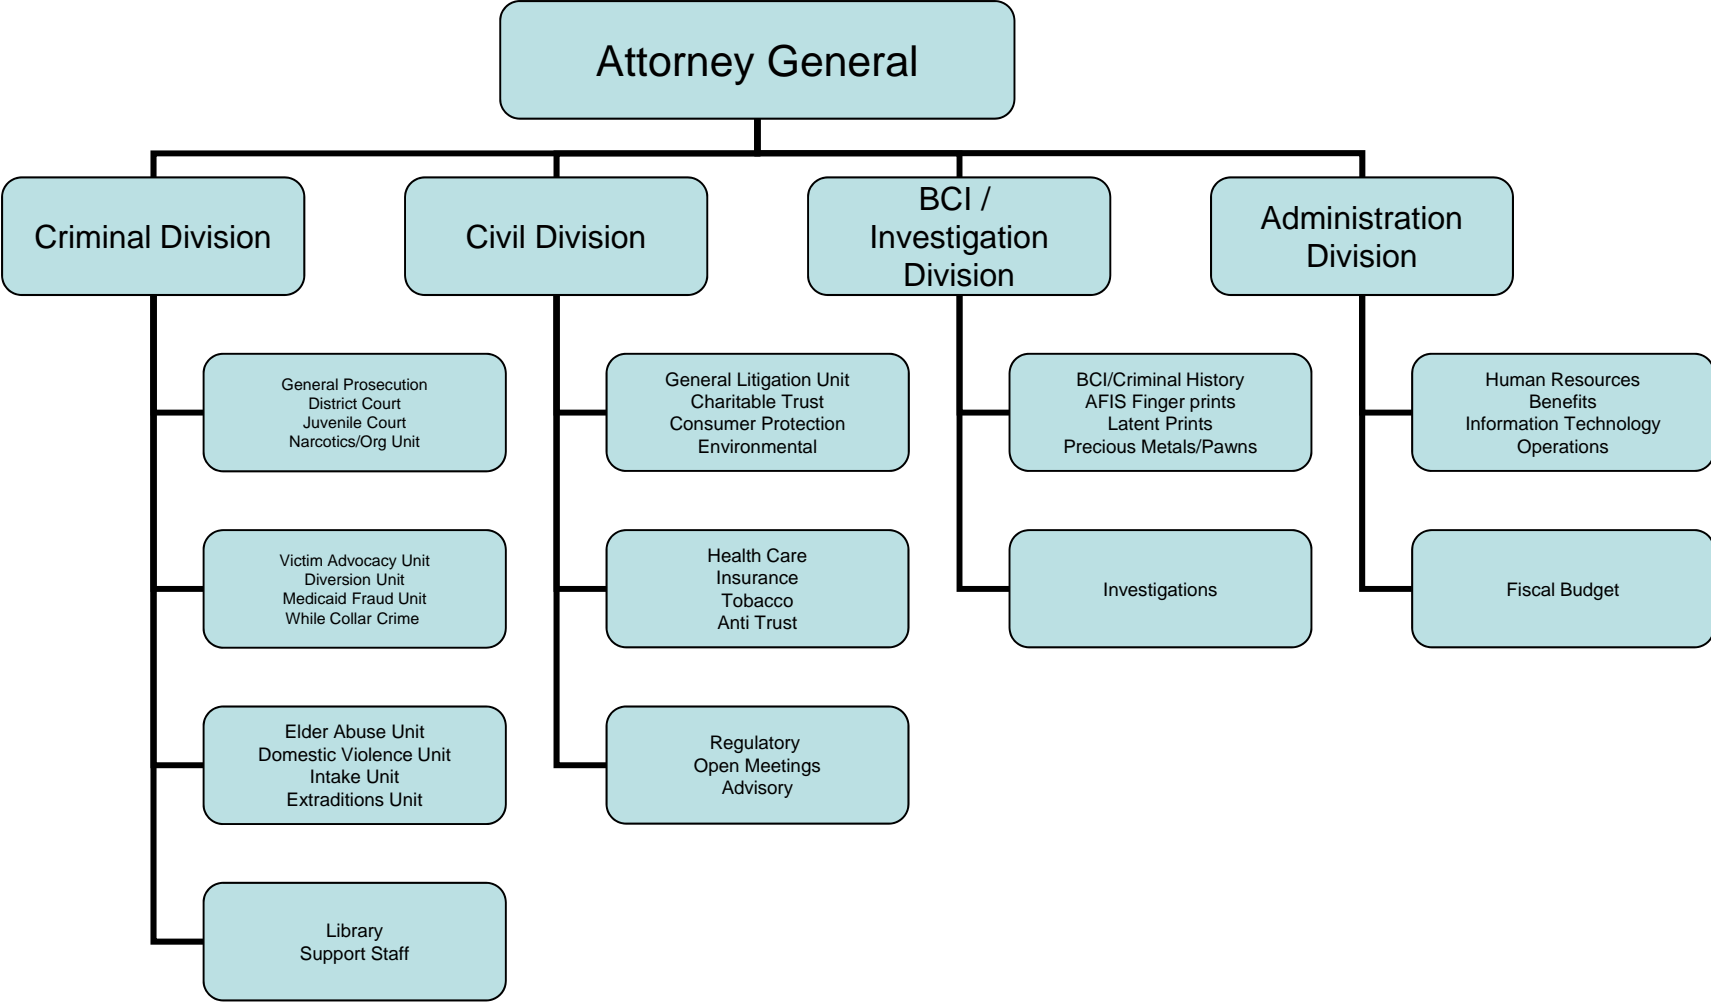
Attorney General

Criminal Division

General Prosecution
District Court
Juvenile Court
Narcotics/Org Unit

Victim Advocacy Unit
Diversion Unit
Medicaid Fraud Unit
While Collar Crime

Elder Abuse Unit
Domestic Violence Unit
Intake Unit
Extraditions Unit

Library
Support Staff

Civil Division

General Litigation Unit
Charitable Trust
Consumer Protection
Environmental

Health Care
Insurance
Tobacco
Anti Trust

Regulatory
Open Meetings
Advisory

BCI / Investigation Division

BCI/Criminal History
AFIS Finger prints
Latent Prints
Precious Metals/Pawns

Investigations

Administration Division

Human Resources
Benefits
Information Technology
Operations

Fiscal Budget